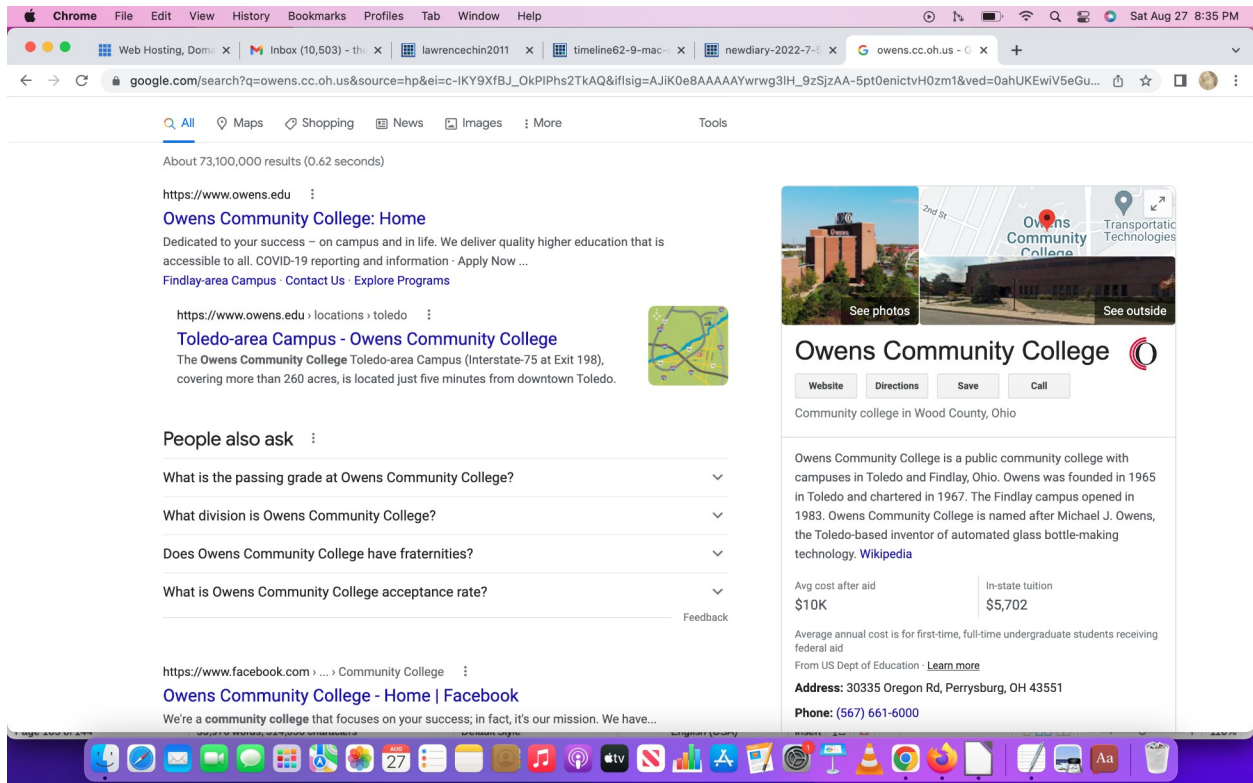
Chrome File Edit View History Bookmarks Profiles Tab Window Help

Sat Aug 27 8:35 PM

Web Hosting, Dom ×
Inbox (10,503) - th ×
lawrencechin2011 ×
timeline62-9-mac- ×
newdiary-2022-7- ×
owens.cc.oh.us - G ×

google.com/search?q=owens.cc.oh.us&source=hp&ei=c-IKY9XfBJ_OkPIPhs2TkAQ&iflsig=AJiK0e8AAAAAYwrwg3IH_9zSjzAA-5pt0enictvH0zm1&ved=0ahUKEwiV5eGu...

All Maps Shopping News Images More Tools

About 73,100,000 results (0.62 seconds)

https://www.owens.edu
Owens Community College: Home
Dedicated to your success – on campus and in life. We deliver quality higher education that is accessible to all. COVID-19 reporting and information · Apply Now ...
Findlay-area Campus · Contact Us · Explore Programs

https://www.owens.edu › locations › toledo
Toledo-area Campus - Owens Community College
The Owens Community College Toledo-area Campus (Interstate-75 at Exit 198), covering more than 260 acres, is located just five minutes from downtown Toledo.

People also ask
What is the passing grade at Owens Community College?
What division is Owens Community College?
Does Owens Community College have fraternities?
What is Owens Community College acceptance rate?
Feedback

https://www.facebook.com › ... › Community College
Owens Community College - Home | Facebook
We're a community college that focuses on your success; in fact, it's our mission. We have...

2nd St
Owens Community College
Transportation Technologies
See photos
See outside

Owens Community College
Website Directions Save Call
Community college in Wood County, Ohio

Owens Community College is a public community college with campuses in Toledo and Findlay, Ohio. Owens was founded in 1965 in Toledo and chartered in 1967. The Findlay campus opened in 1983. Owens Community College is named after Michael J. Owens, the Toledo-based inventor of automated glass bottle-making technology. Wikipedia

Avg cost after aid
$10K
In-state tuition
$5,702

Average annual cost is for first-time, full-time undergraduate students receiving federal aid
From US Dept of Education · Learn more

Address: 30335 Oregon Rd, Perrysburg, OH 43551
Phone: (567) 661-6000